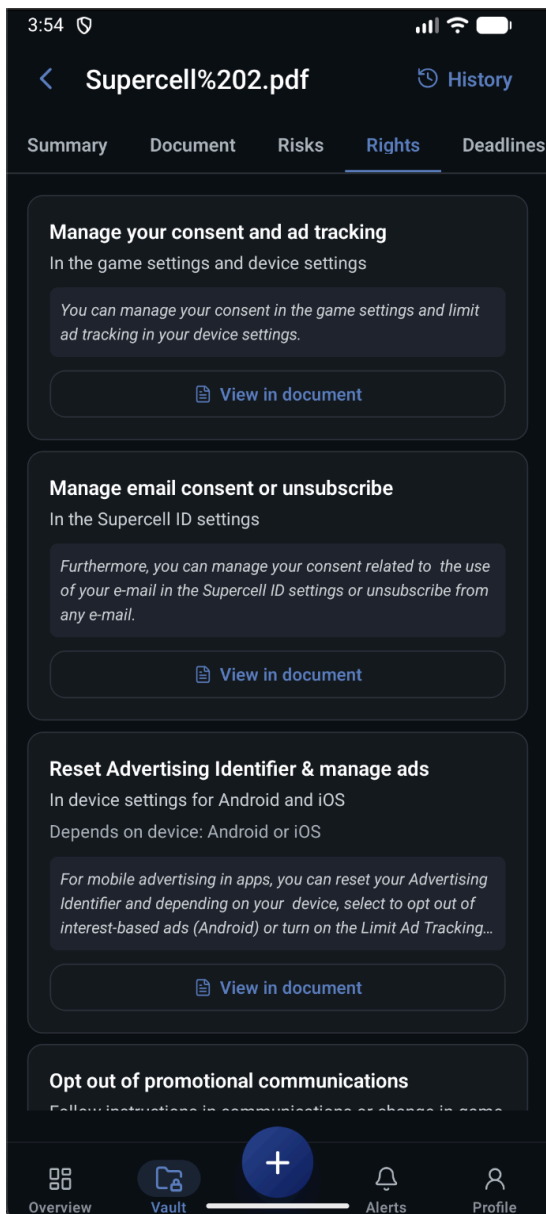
3:54

< Supercell%202.pdf History

Summary Document Risks Rights Deadlines

Manage your consent and ad tracking
In the game settings and device settings

You can manage your consent in the game settings and limit ad tracking in your device settings.

View in document

Manage email consent or unsubscribe
In the Supercell ID settings

Furthermore, you can manage your consent related to the use of your e-mail in the Supercell ID settings or unsubscribe from any e-mail.

View in document

Reset Advertising Identifier & manage ads
In device settings for Android and iOS
Depends on device: Android or iOS

For mobile advertising in apps, you can reset your Advertising Identifier and depending on your device, select to opt out of interest-based ads (Android) or turn on the Limit Ad Tracking...

View in document

Opt out of promotional communications
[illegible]

Overview Vault + Alerts Profile